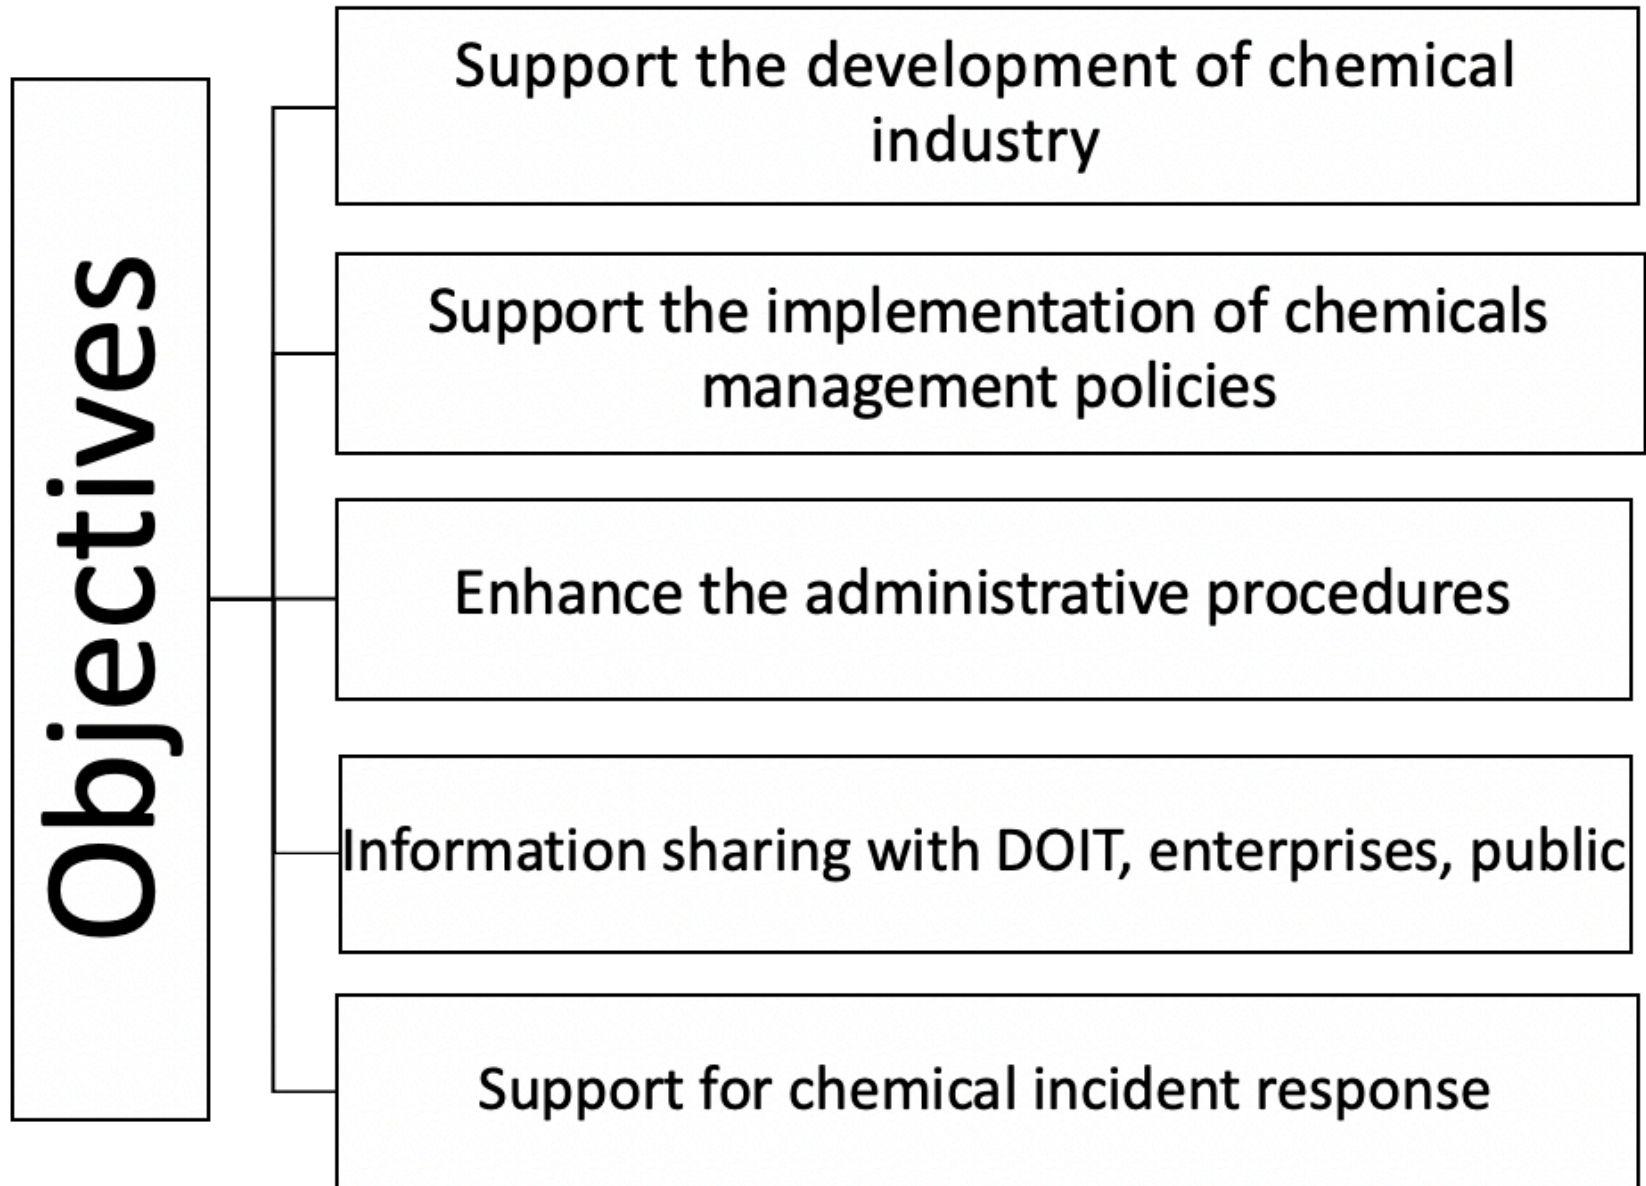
Objectives

Support the development of chemical industry

Support the implementation of chemicals management policies

Enhance the administrative procedures

Information sharing with DOIT, enterprises, public

Support for chemical incident response